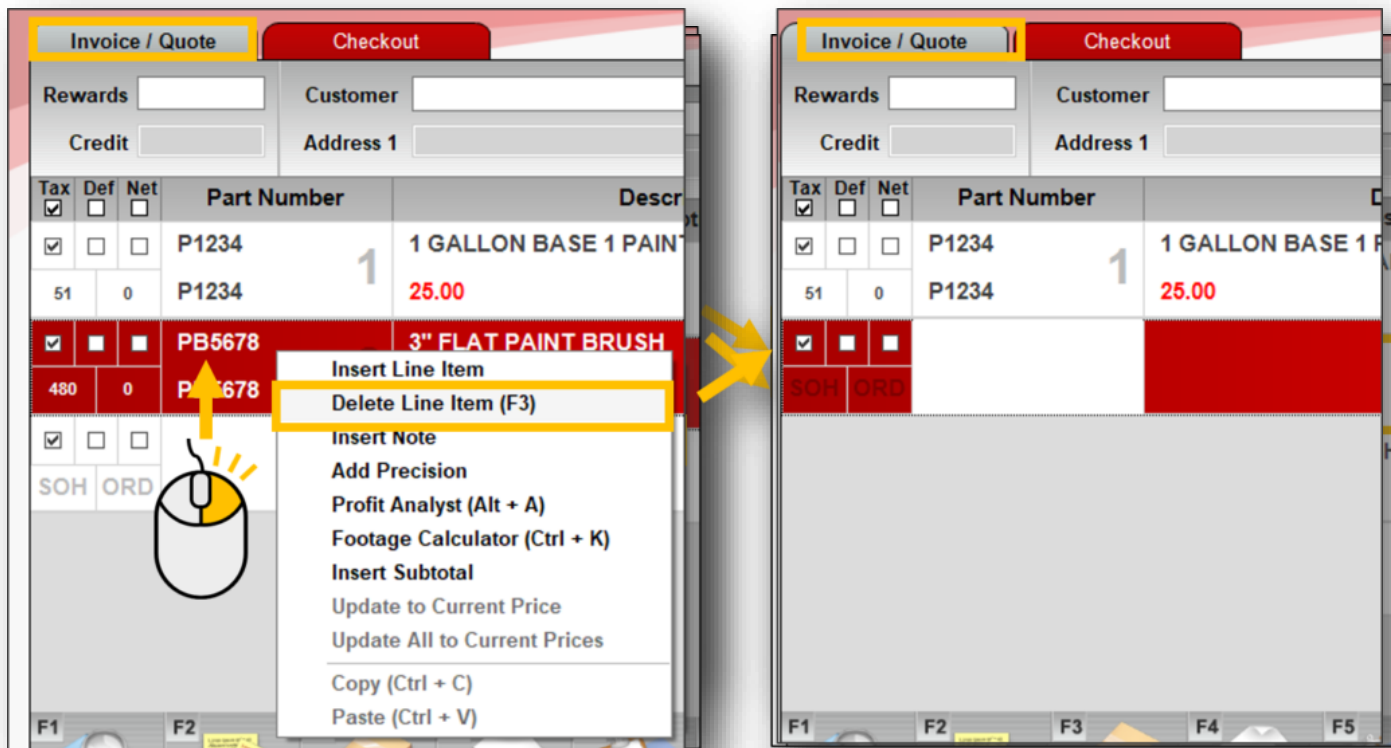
Invoice / Quote
Checkout
Rewards
Customer
Credit
Address 1

| Tax | Def | Net | Part Number | | Descr |
|---|---|---|---|---|---|
| ☑ | ☐ | ☐ | P1234 | 1 | 1 GALLON BASE 1 PAINT |
| 51 | 0 | | P1234 | | 25.00 |
| ☑ | ☐ | ☐ | PB5678 | | 3" FLAT PAINT BRUSH |
| 480 | 0 | | P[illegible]678 | | |
| ☑ | ☐ | ☐ | | | |
| SOH | ORD | | | | |

Insert Line Item
Delete Line Item (F3)
Insert Note
Add Precision
Profit Analyst (Alt + A)
Footage Calculator (Ctrl + K)
Insert Subtotal
Update to Current Price
Update All to Current Prices
Copy (Ctrl + C)
Paste (Ctrl + V)

F1
F2

Invoice / Quote
Checkout
Rewards
Customer
Credit
Address 1

| Tax | Def | Net | Part Number | | D |
|---|---|---|---|---|---|
| ☑ | ☐ | ☐ | P1234 | 1 | 1 GALLON BASE 1 F |
| 51 | 0 | | P1234 | | 25.00 |
| ☑ | ☐ | ☐ | | | |
| SOH | ORD | | | | |

F1
F2
F3
F4
F5